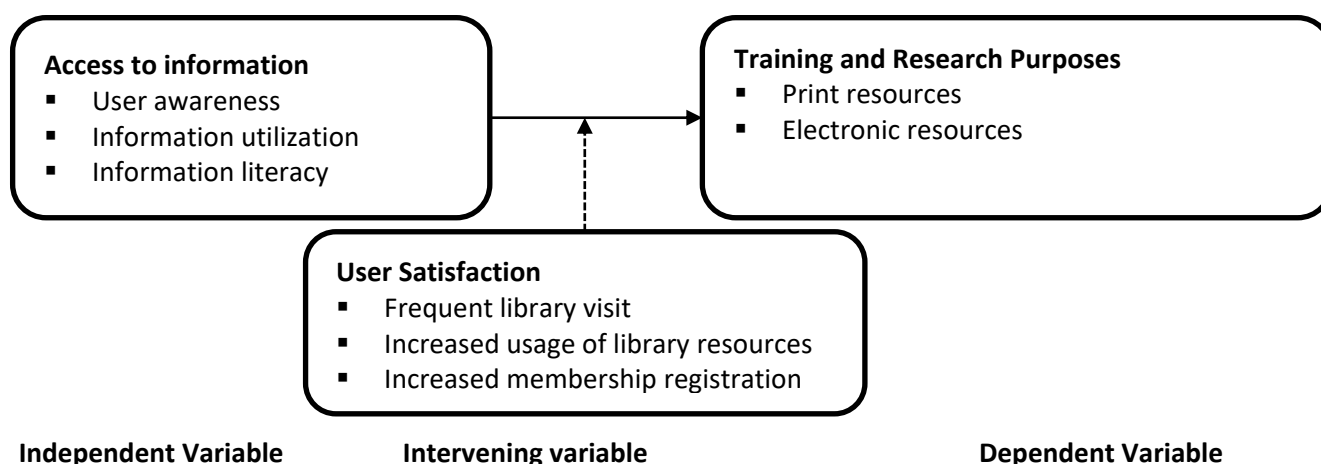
**Access to information**
- User awareness
- Information utilization
- Information literacy

**Training and Research Purposes**
- Print resources
- Electronic resources

**User Satisfaction**
- Frequent library visit
- Increased usage of library resources
- Increased membership registration

**Independent Variable**

**Intervening variable**

**Dependent Variable**